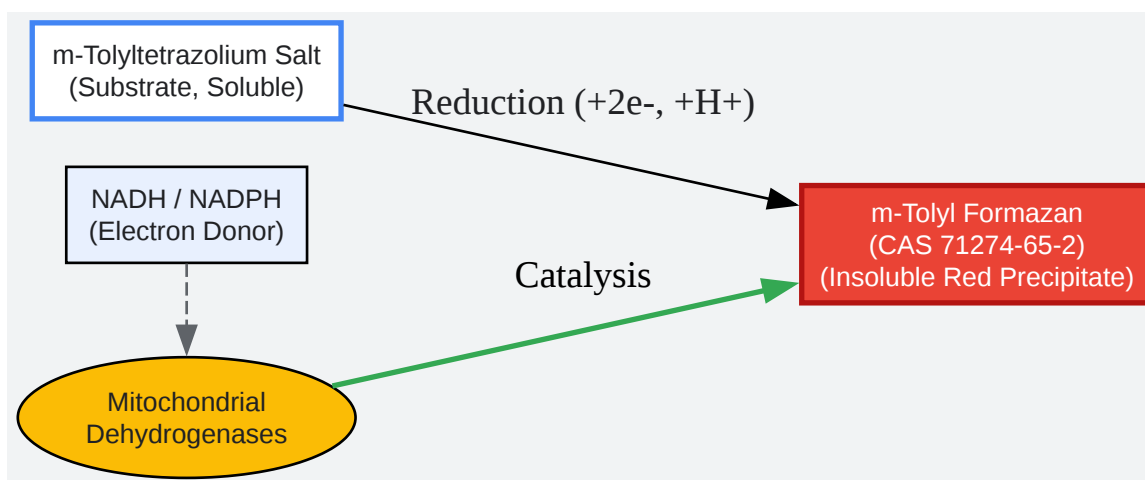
m-Tolyltetrazolium Salt
(Substrate, Soluble)

Reduction (+2e-, +H+)

NADH / NADPH
(Electron Donor)

m-Tolyl Formazan
(CAS 71274-65-2)
(Insoluble Red Precipitate)

Catalysis

Mitochondrial
Dehydrogenases